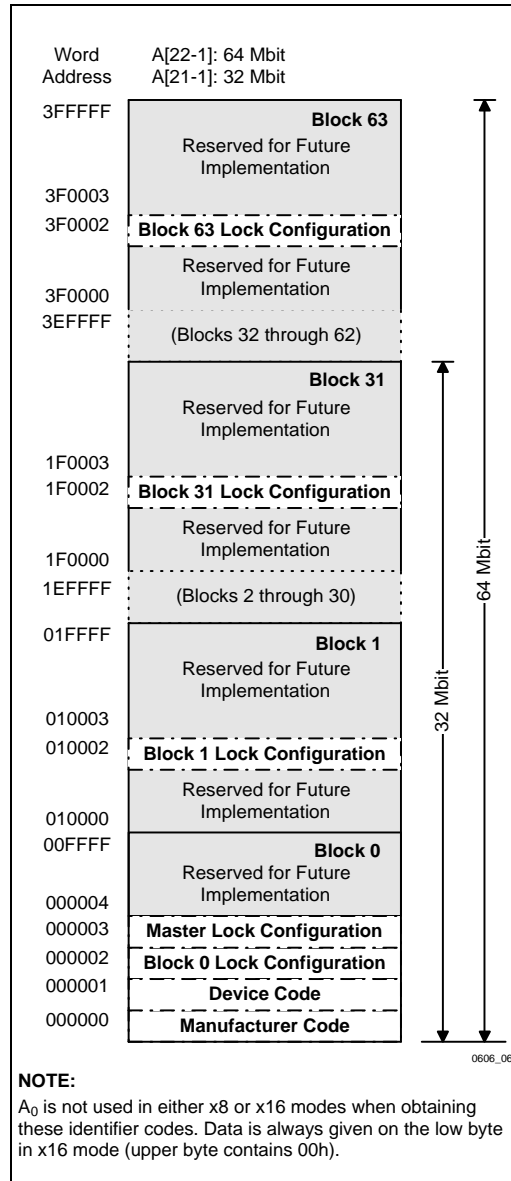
Word Address

A[22-1]: 64 Mbit
A[21-1]: 32 Mbit

3FFFFF
Block 63
Reserved for Future Implementation
3F0003
3F0002
Block 63 Lock Configuration
Reserved for Future Implementation
3F0000
3EFFFF
(Blocks 32 through 62)
Block 31
Reserved for Future Implementation
1F0003
1F0002
Block 31 Lock Configuration
Reserved for Future Implementation
1F0000
1EFFFF
(Blocks 2 through 30)
01FFFF
Block 1
Reserved for Future Implementation
010003
010002
Block 1 Lock Configuration
Reserved for Future Implementation
010000
00FFFF
Block 0
Reserved for Future Implementation
000004
000003
Master Lock Configuration
000002
Block 0 Lock Configuration
000001
Device Code
000000
Manufacturer Code

64 Mbit
32 Mbit

0606_06

NOTE:
$A_0$ is not used in either x8 or x16 modes when obtaining these identifier codes. Data is always given on the low byte in x16 mode (upper byte contains 00h).